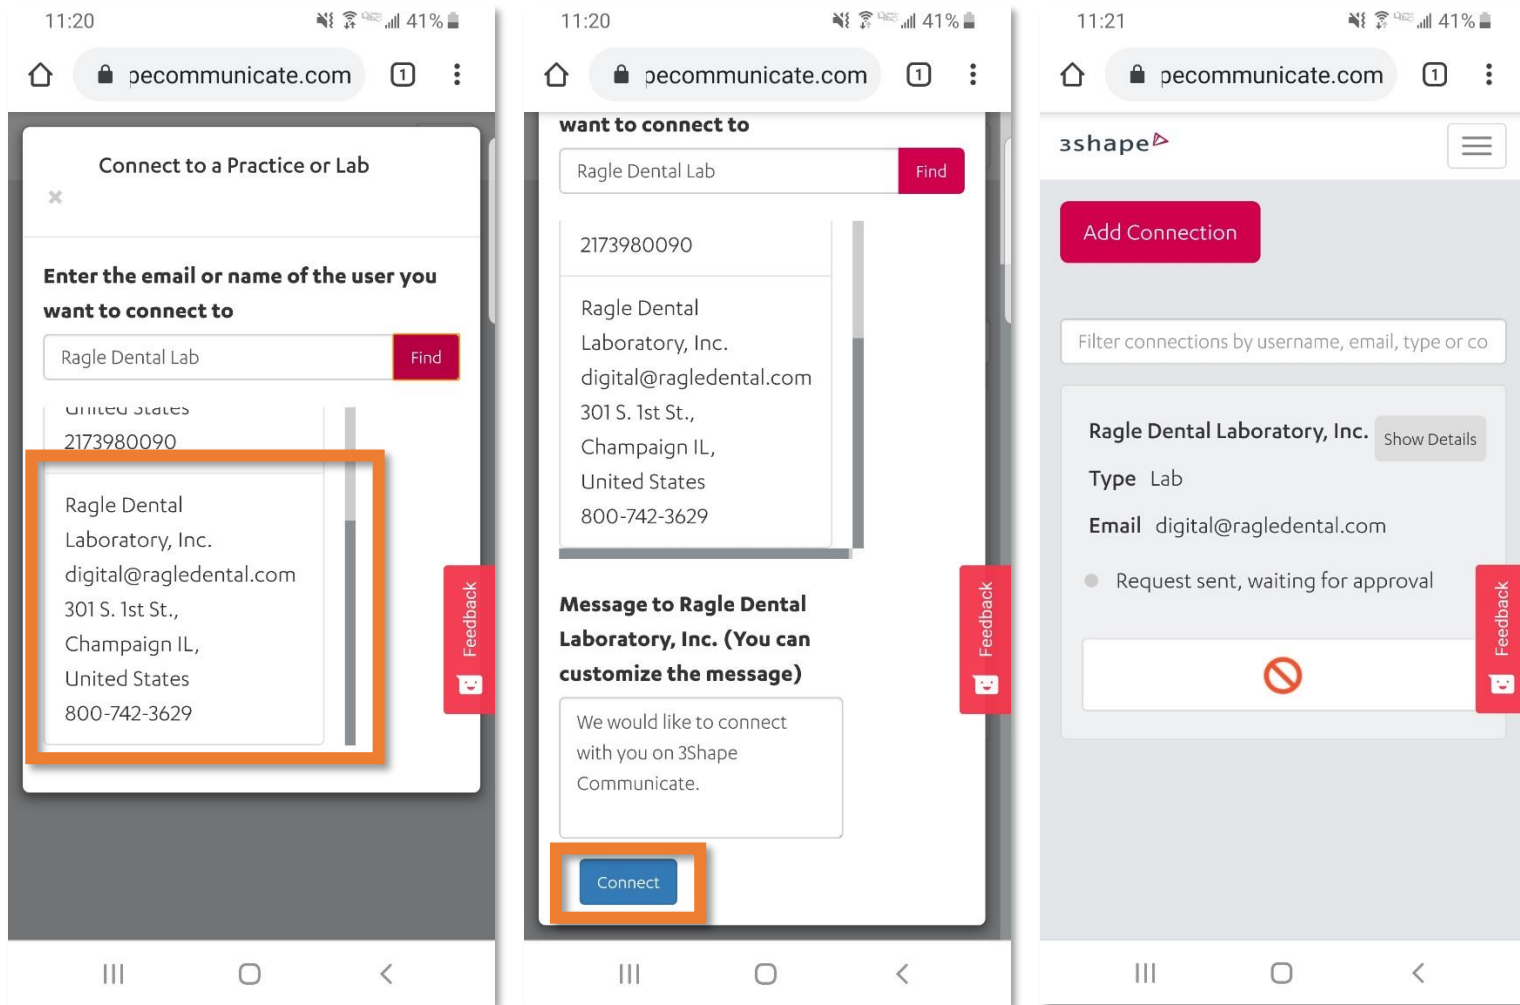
11:20 41%

pecommunicate.com 1

Connect to a Practice or Lab

×

Enter the email or name of the user you want to connect to

Ragle Dental Lab Find

United States

2173980090

Ragle Dental Laboratory, Inc. digital@ragledental.com 301 S. 1st St., Champaign IL, United States 800-742-3629

Feedback

11:20 41%

pecommunicate.com 1

want to connect to

Ragle Dental Lab Find

2173980090

Ragle Dental Laboratory, Inc. digital@ragledental.com 301 S. 1st St., Champaign IL, United States 800-742-3629

Message to Ragle Dental Laboratory, Inc. (You can customize the message)

We would like to connect with you on 3Shape Communicate.

Connect

Feedback

11:21 41%

pecommunicate.com 1

3shape

Add Connection

Filter connections by username, email, type or co

Ragle Dental Laboratory, Inc. Show Details

Type Lab

Email digital@ragledental.com

Request sent, waiting for approval

Feedback